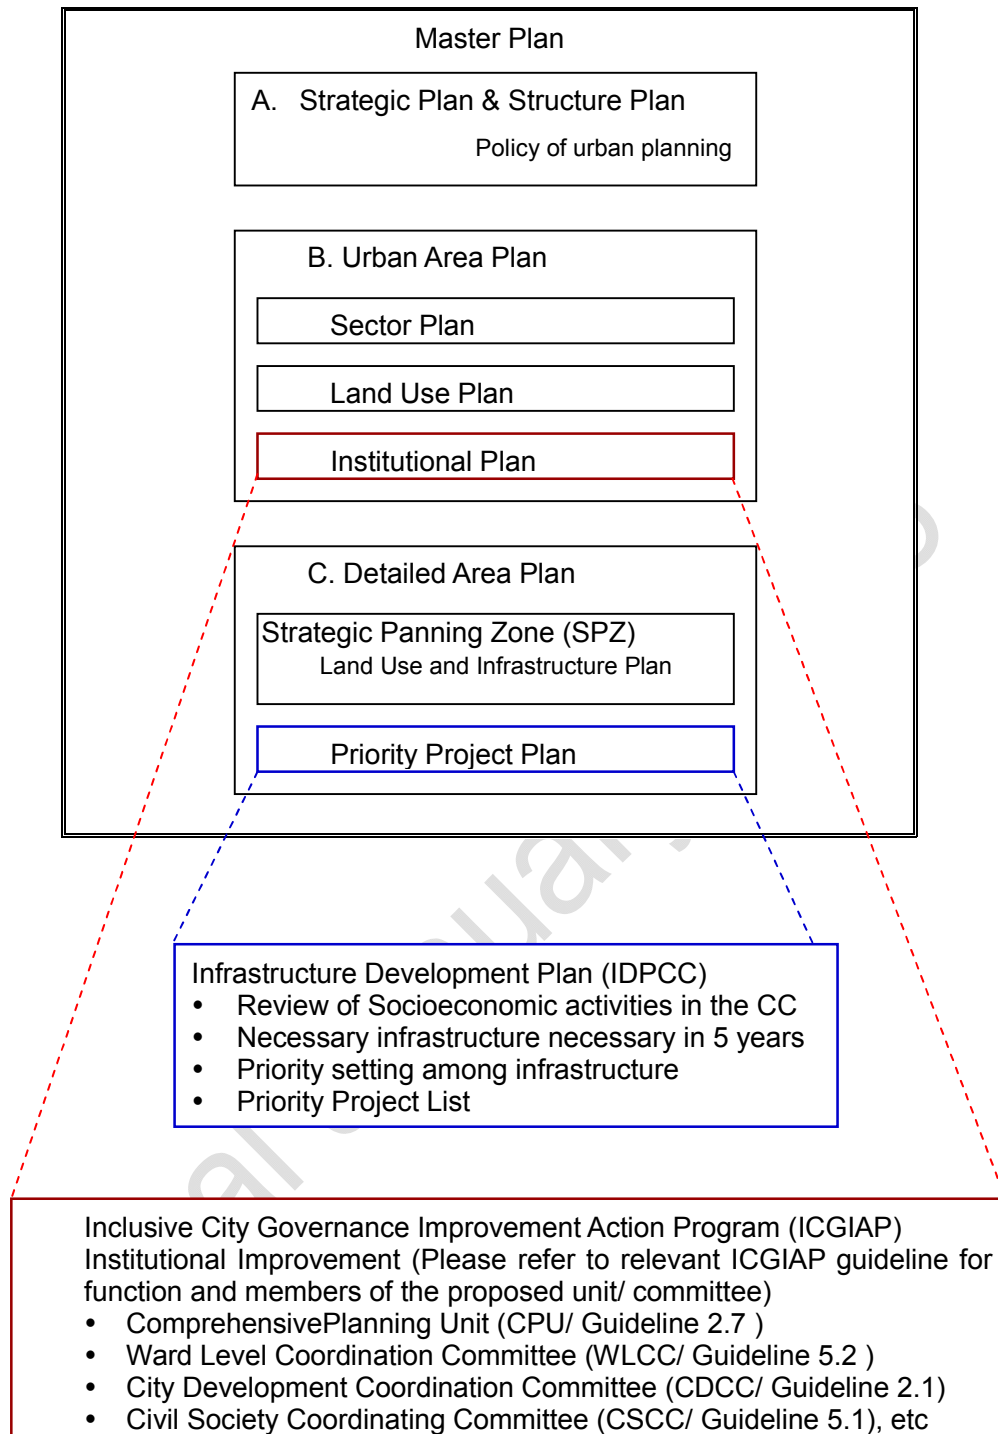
Master Plan

A. Strategic Plan & Structure Plan

Policy of urban planning

B. Urban Area Plan

Sector Plan

Land Use Plan

Institutional Plan

C. Detailed Area Plan

Strategic Panning Zone (SPZ)
Land Use and Infrastructure Plan

Priority Project Plan

Infrastructure Development Plan (IDPCC)
• Review of Socioeconomic activities in the CC
• Necessary infrastructure necessary in 5 years
• Priority setting among infrastructure
• Priority Project List

Inclusive City Governance Improvement Action Program (ICGIAP)
Institutional Improvement (Please refer to relevant ICGIAP guideline for function and members of the proposed unit/ committee)
• ComprehensivePlanning Unit (CPU/ Guideline 2.7 )
• Ward Level Coordination Committee (WLCC/ Guideline 5.2 )
• City Development Coordination Committee (CDCC/ Guideline 2.1)
• Civil Society Coordinating Committee (CSCC/ Guideline 5.1), etc